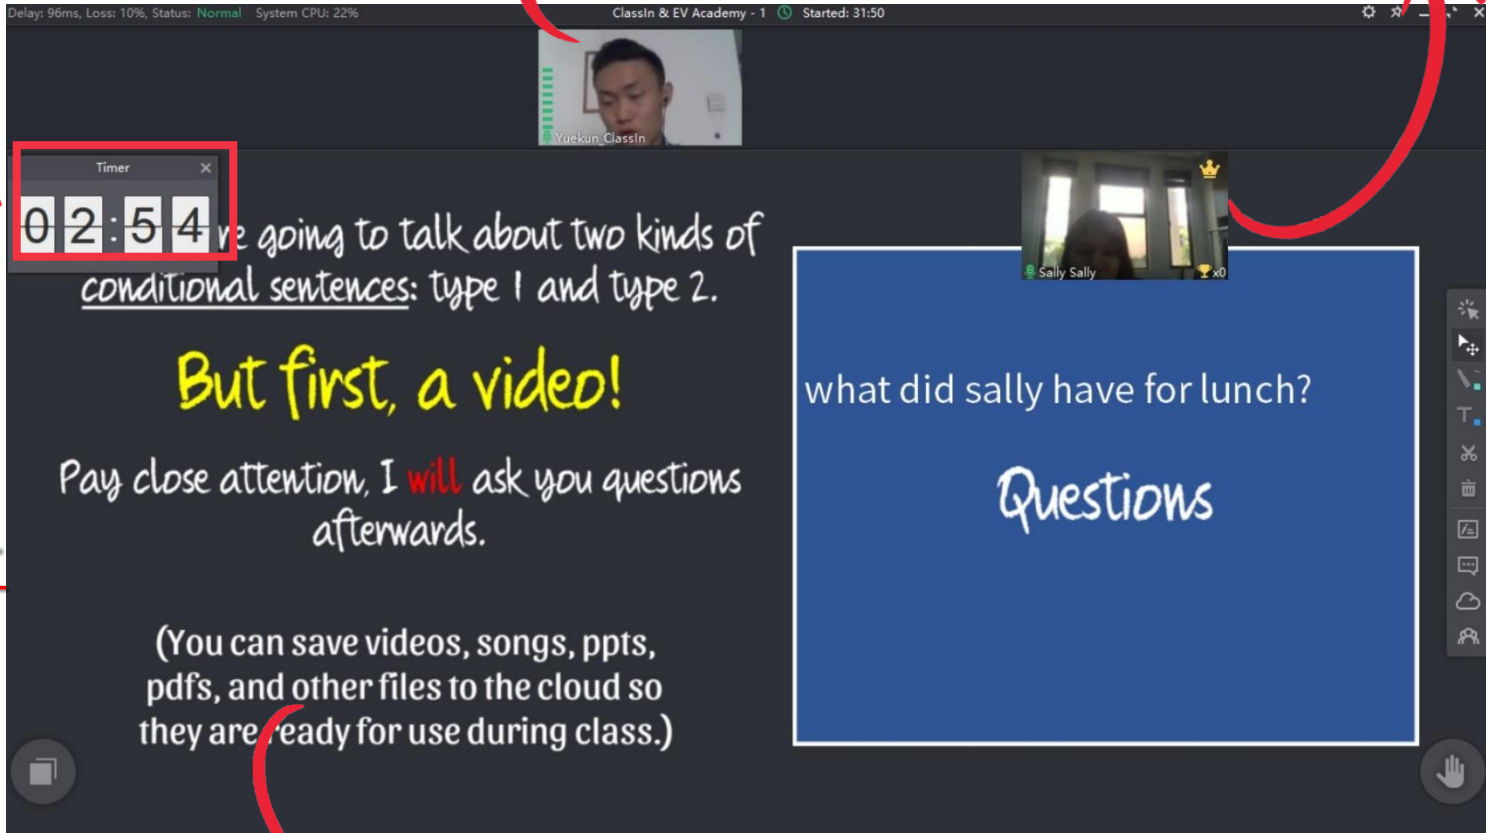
Delay: 96ms, Loss: 10%, Status: Normal System CPU: 22%

ClassIn & EV Academy - 1 Started: 31:50

Yuekun_ClassIn

Timer

02:54

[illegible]e going to talk about two kinds of conditional sentences: type 1 and type 2.

But first, a video!

Pay close attention, I will ask you questions afterwards.

(You can save videos, songs, ppts, pdfs, and other files to the cloud so they are ready for use during class.)

Sally Sally

x0

what did sally have for lunch?

Questions